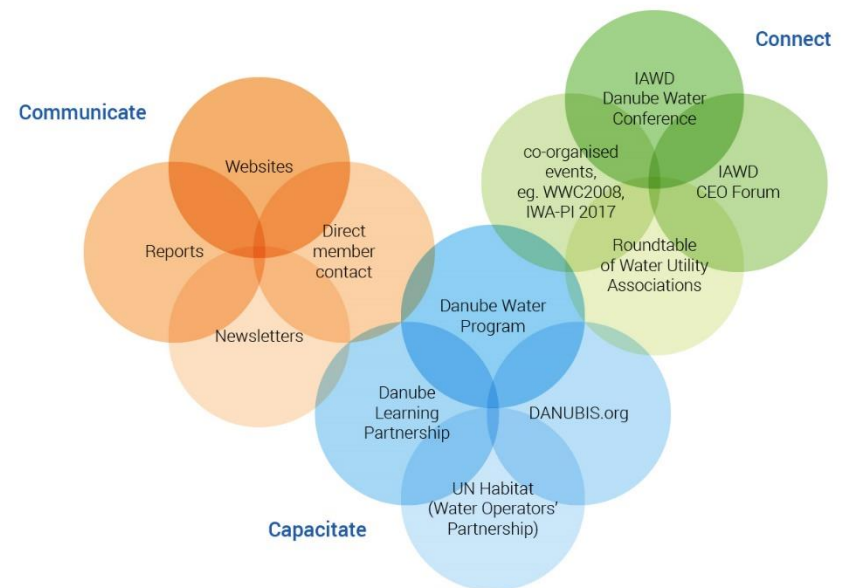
Connect

IAWD Danube Water Conference

co-organised events, eg. WWC2008, IWA-PI 2017

IAWD CEO Forum

Roundtable of Water Utility Associations

Communicate

Websites

Reports

Direct member contact

Newsletters

Danube Water Program

Danube Learning Partnership

DANUBIS.org

UN Habitat (Water Operators' Partnership)

Capacitate